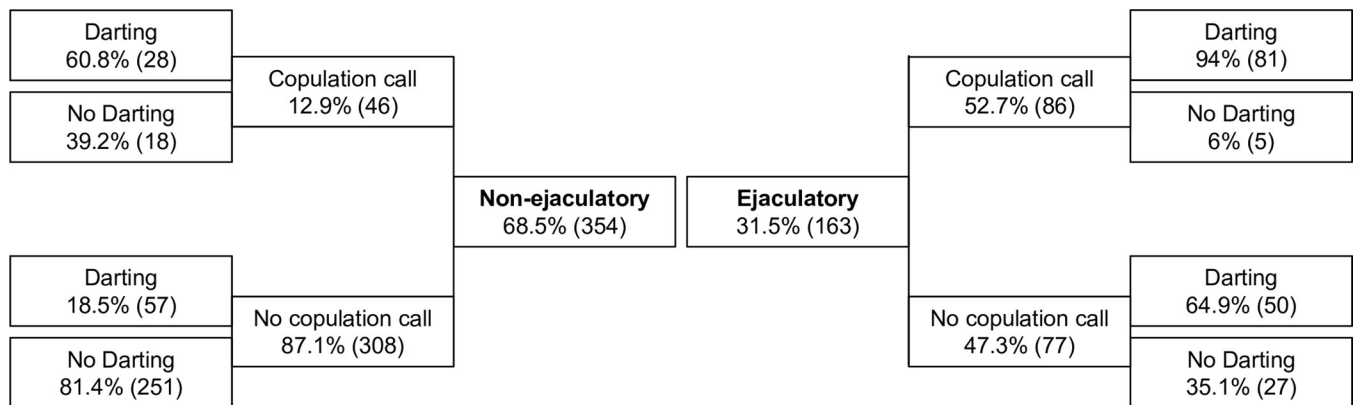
Darting
60.8% (28)

No Darting
39.2% (18)

Copulation call
12.9% (46)

Darting
18.5% (57)

No Darting
81.4% (251)

No copulation call
87.1% (308)

**Non-ejaculatory**
68.5% (354)

**Ejaculatory**
31.5% (163)

Copulation call
52.7% (86)

Darting
94% (81)

No Darting
6% (5)

No copulation call
47.3% (77)

Darting
64.9% (50)

No Darting
35.1% (27)